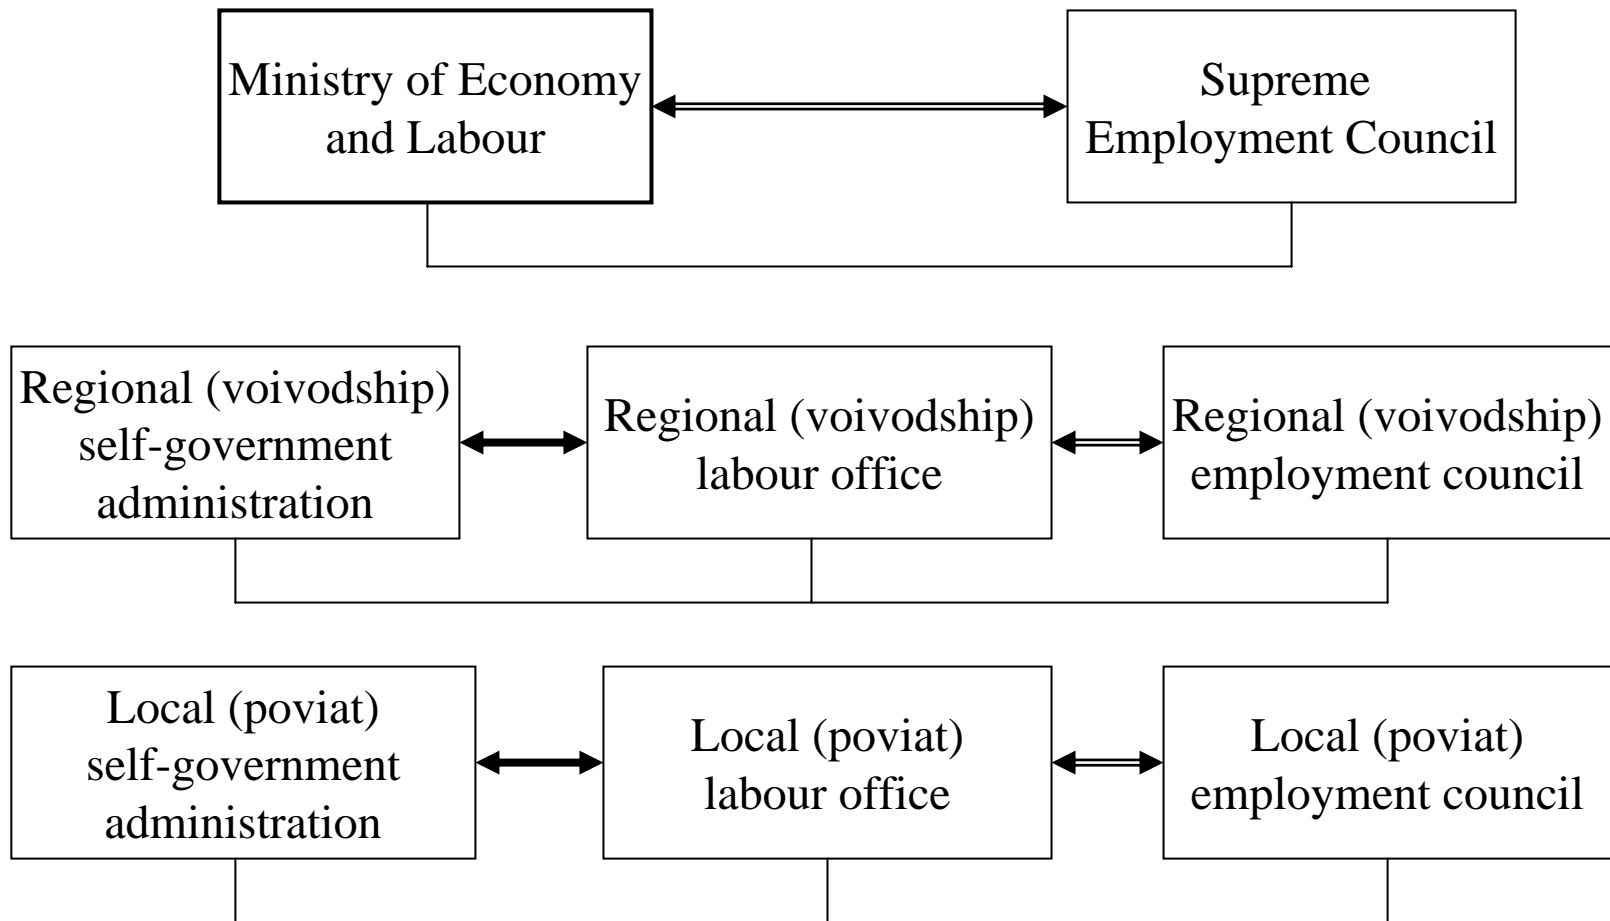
Ministry of Economy and Labour

Supreme Employment Council

Regional (voivodship) self-government administration

Regional (voivodship) labour office

Regional (voivodship) employment council

Local (poviat) self-government administration

Local (poviat) labour office

Local (poviat) employment council